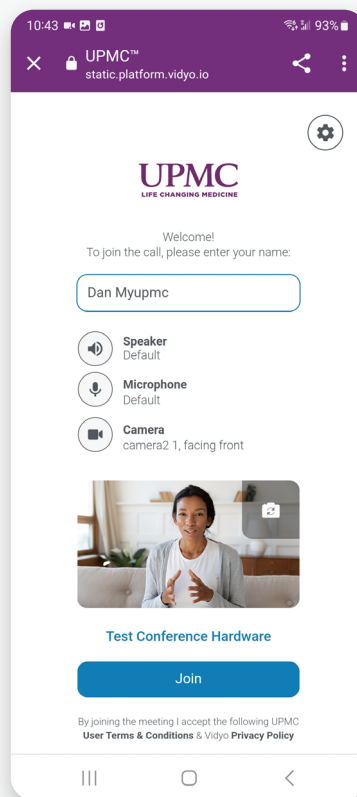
10:43

93%

UPMC™
static.platform.vidyo.io

UPMC
LIFE CHANGING MEDICINE

Welcome!
To join the call, please enter your name:

Dan Myupmc

Speaker
Default

Microphone
Default

Camera
camera2 1, facing front

Test Conference Hardware

Join

By joining the meeting I accept the following UPMC **User Terms & Conditions** & Vidyo **Privacy Policy**